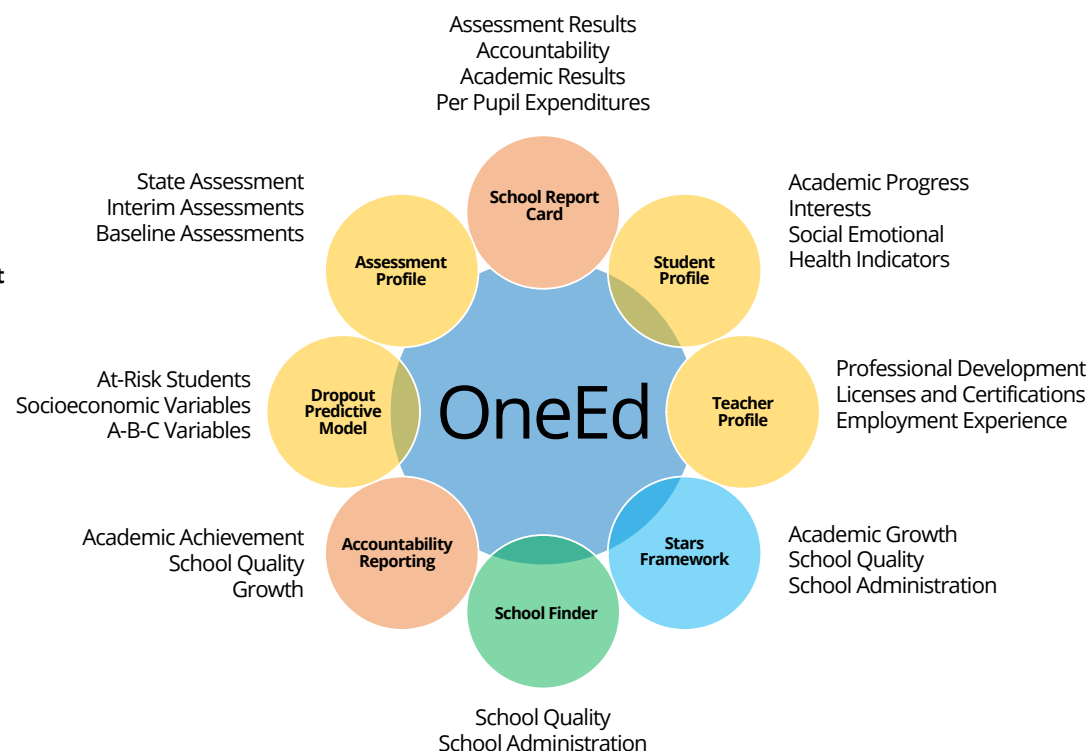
Assessment Results
Accountability
Academic Results
Per Pupil Expenditures

School Report Card

State Assessment
Interim Assessments
Baseline Assessments

Assessment Profile

Student Profile

Academic Progress
Interests
Social Emotional
Health Indicators

t

At-Risk Students
Socioeconomic Variables
A-B-C Variables

Dropout Predictive Model

OneEd

Teacher Profile

Professional Development
Licenses and Certifications
Employment Experience

Academic Achievement
School Quality
Growth

Accountability Reporting

Stars Framework

Academic Growth
School Quality
School Administration

School Finder

School Quality
School Administration